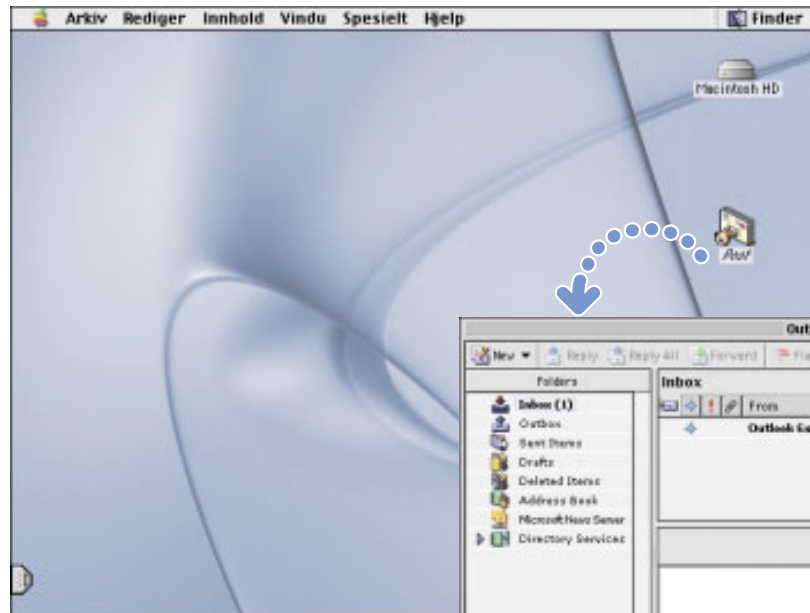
Arkiv Rediger Innhold Vindu Spesielt Hjelp

Finder

Macintosh HD

Post

Outl

New Reply Reply All Forward Fla

Folders

Inbox

Inbox (1)
Outbox
Sent Items
Drafts
Deleted Items
Address Book
Microsoft News Server
Directory Services

From

Outlook Ex